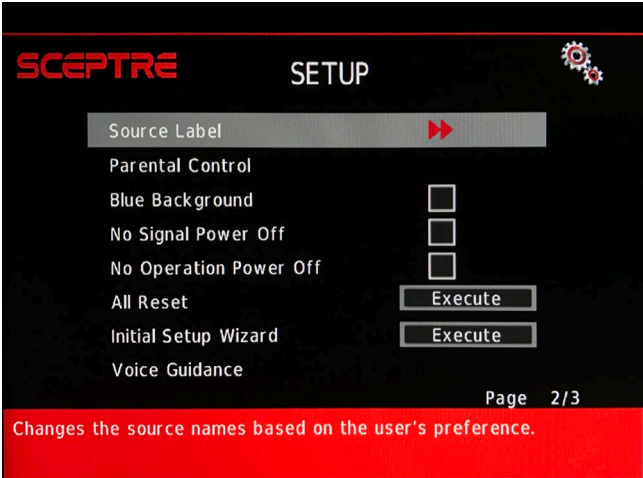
SCEPTRE

SETUP

Source Label

Parental Control

Blue Background

No Signal Power Off

No Operation Power Off

All Reset Execute

Initial Setup Wizard Execute

Voice Guidance

Page 2/3

Changes the source names based on the user's preference.